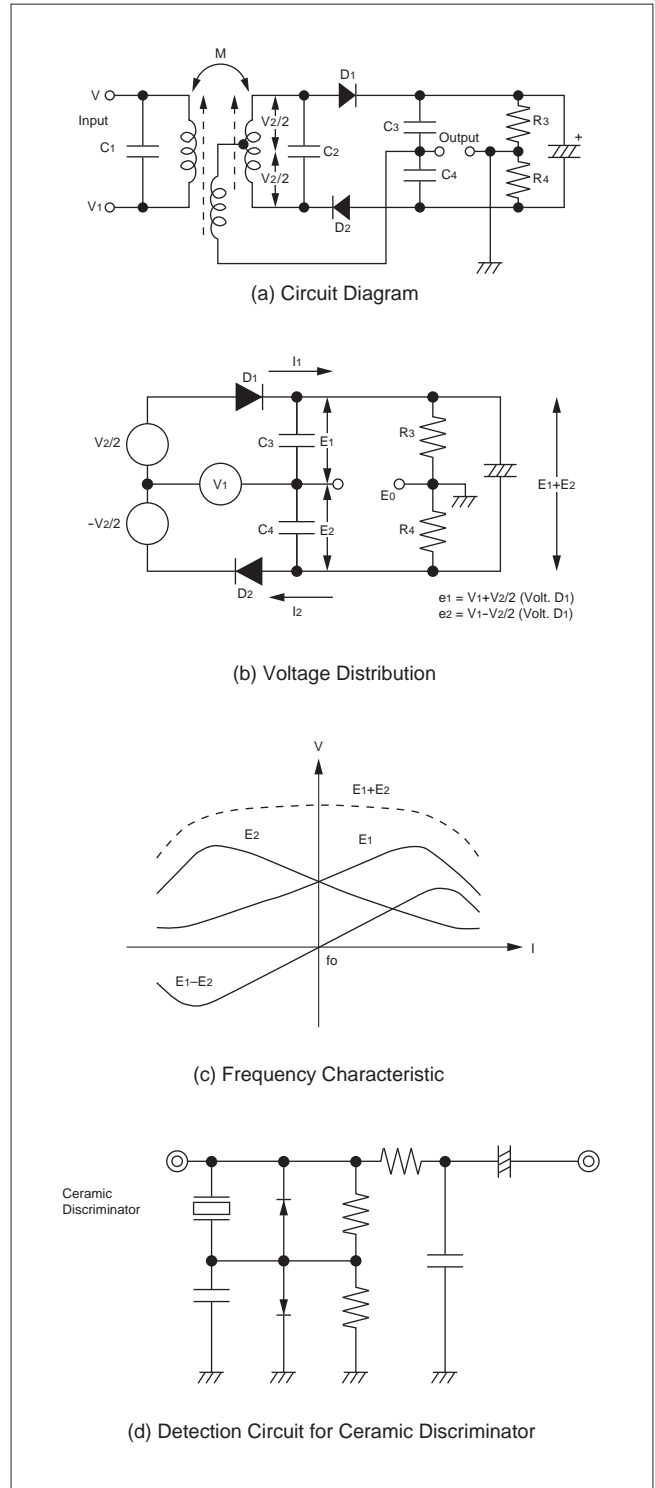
M

V

Input

$C_1$

$V_1$

$V_2/2$

$V_2/2$

$C_2$

$D_1$

$C_3$

Output

$C_4$

$D_2$

$R_3$

$R_4$

+

(a) Circuit Diagram

$D_1$

$I_1$

$V_2/2$

$V_1$

$-V_2/2$

$C_3$

$E_1$

$C_4$

$E_2$

$R_3$

$E_0$

$R_4$

$E_1+E_2$

$D_2$

$I_2$

$e_1 = V_1+V_2/2$ (Volt. $D_1$)
$e_2 = V_1-V_2/2$ (Volt. $D_1$)

(b) Voltage Distribution

V

$E_1+E_2$

$E_2$

$E_1$

I

fo

$E_1-E_2$

(c) Frequency Characteristic

Ceramic Discriminator

(d) Detection Circuit for Ceramic Discriminator